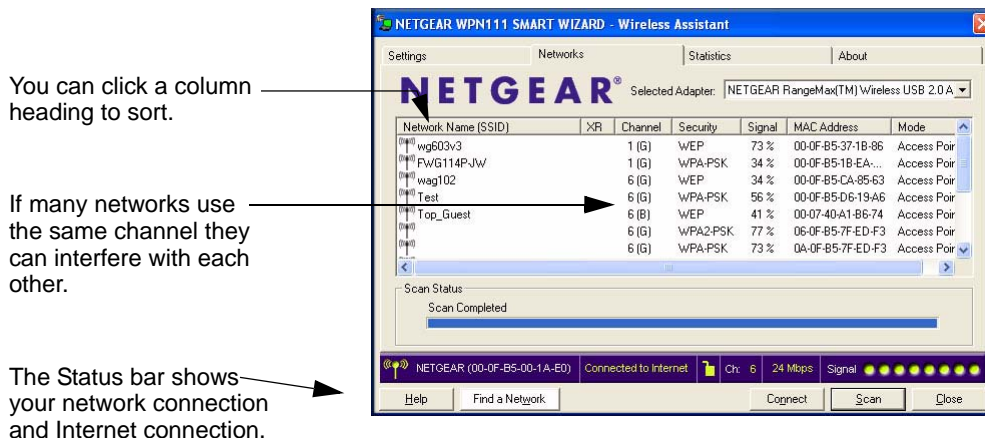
You can click a column heading to sort.

If many networks use the same channel they can interfere with each other.

The Status bar shows your network connection and Internet connection.

NETGEAR WPN111 SMART WIZARD - Wireless Assistant

Settings | Networks | Statistics | About

NETGEAR® Selected Adapter: NETGEAR RangeMax(TM) Wireless USB 2.0 A

| Network Name (SSID) | XR | Channel | Security | Signal | MAC Address | Mode |
|---|---|---|---|---|---|---|
| wg603v3 | | 1 (G) | WEP | 73 % | 00-0F-B5-37-1B-86 | Access Poir |
| FWG114P-JW | | 1 (G) | WPA-PSK | 34 % | 00-0F-B5-1B-EA-... | Access Poir |
| wag102 | | 6 (G) | WEP | 34 % | 00-0F-B5-CA-85-63 | Access Poir |
| Test | | 6 (G) | WPA-PSK | 56 % | 00-0F-B5-D6-19-A6 | Access Poir |
| Top_Guest | | 6 (B) | WEP | 41 % | 00-07-40-A1-B6-74 | Access Poir |
| | | 6 (G) | WPA2-PSK | 77 % | 06-0F-B5-7F-ED-F3 | Access Poir |
| | | 6 (G) | WPA-PSK | 73 % | 0A-0F-B5-7F-ED-F3 | Access Poir |

Scan Status
Scan Completed

NETGEAR (00-0F-B5-00-1A-E0) | Connected to Internet | Ch: 6 | 24 Mbps | Signal

Help | Find a Network | Connect | Scan | Close